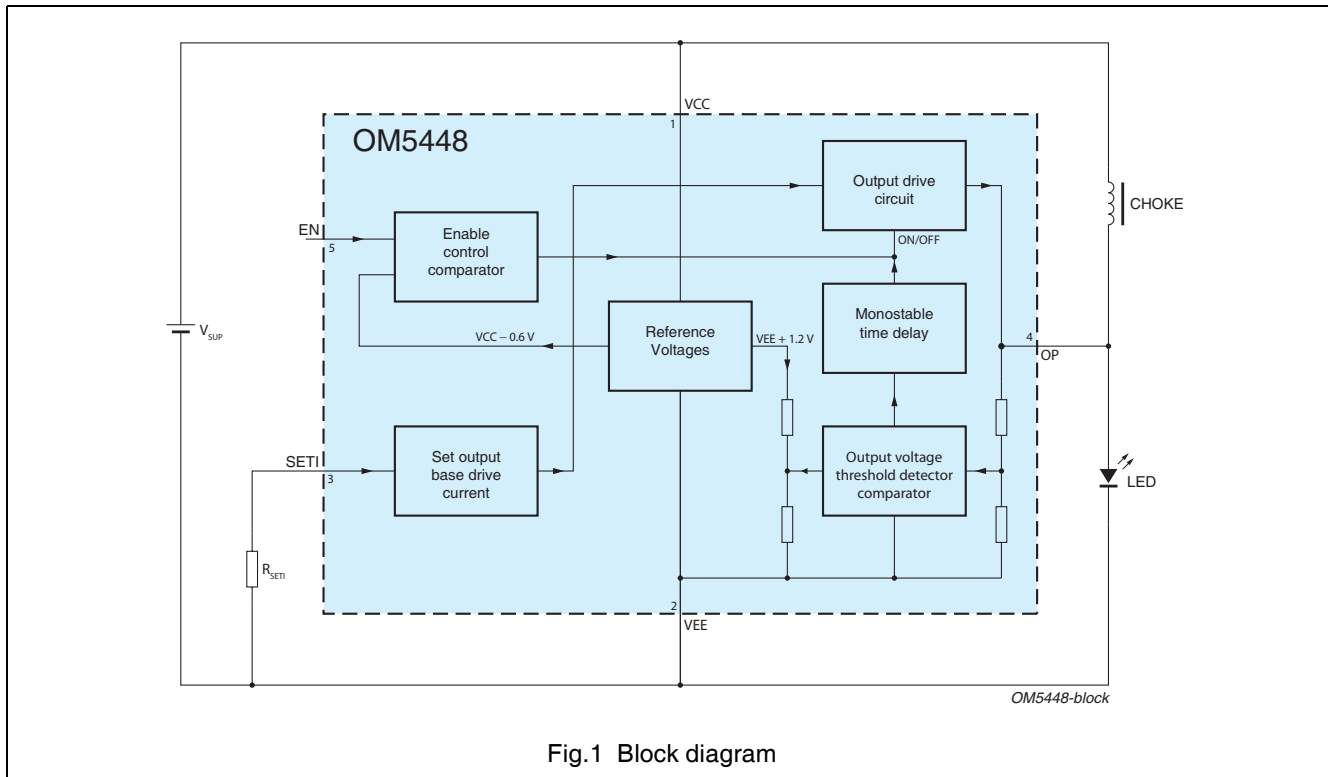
VCC
1
OM5448
Output drive circuit
CHOKE
EN
5
Enable control comparator
ON/OFF
Monostable time delay
$V_{SUP}$
VCC – 0.6 V
Reference Voltages
VEE + 1.2 V
4
OP
SETI
3
Set output base drive current
Output voltage threshold detector comparator
LED
$R_{SETI}$
2
VEE
OM5448-block

Fig.1 Block diagram